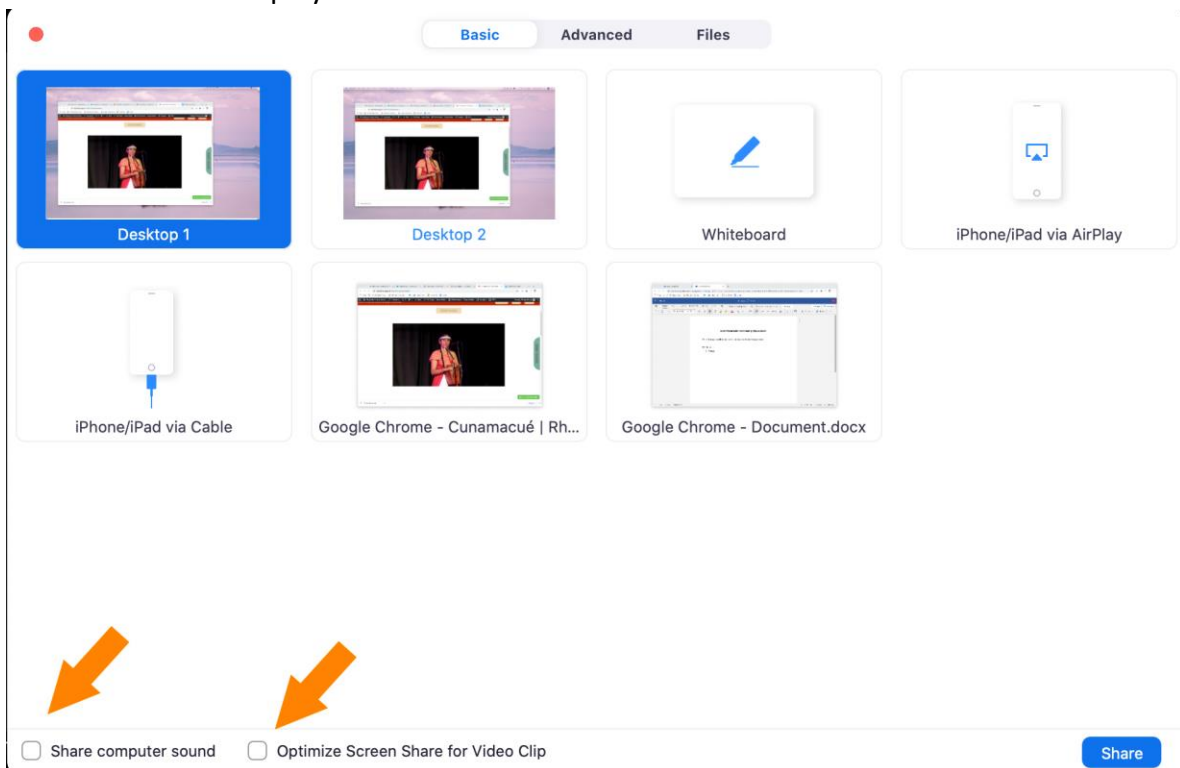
Basic Advanced Files

Desktop 1

Desktop 2

Whiteboard

iPhone/iPad via AirPlay

iPhone/iPad via Cable

Google Chrome - Cunamacué | Rh...

Google Chrome - Document.docx

Share computer sound

Optimize Screen Share for Video Clip

Share